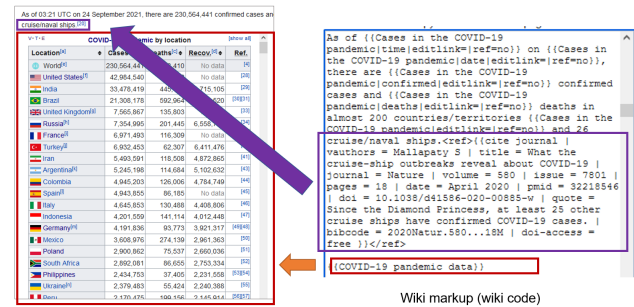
As of 03:21 UTC on 24 September 2021, there are 230,564,441 confirmed cases and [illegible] cruise/naval ships.[26]

V·T·E COVID-19 pandemic by location [show all]

| Location[a] | Cases[b] | Deaths[c] | Recov.[d] | Ref. |
|---|---|---|---|---|
| World[e] | 230,564,441 | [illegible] | No data | [4] |
| United States[f] | 42,984,540 | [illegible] | No data | [8] |
| India | 33,478,419 | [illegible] | 715,105 | [29] |
| Brazil | 21,308,178 | 592,964 | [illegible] | [30][31] |
| United Kingdom[g] | 7,565,867 | 135,803 | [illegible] | [32] |
| Russia[h] | 7,354,905 | 201,445 | 6,558,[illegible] | [33] |
| France[i] | 6,971,493 | 116,309 | No data | [34] |
| Turkey[j] | 6,932,453 | 62,307 | 6,411,476 | [35] |
| Iran | 5,493,591 | 118,508 | 4,872,865 | [37] |
| Argentina[k] | 5,245,198 | 114,684 | 5,102,632 | [38] |
| Colombia | 4,945,203 | 126,006 | 4,784,749 | [40] |
| Spain[l] | 4,949,255 | 86,185 | No data | [41] |
| Italy | 4,645,853 | 130,488 | 4,408,806 | [42] |
| Indonesia | 4,201,559 | 141,114 | 4,012,448 | [43] |
| Germany[m] | 4,191,836 | 93,773 | 3,921,317 | [45][46] |
| Mexico | 3,608,976 | 274,139 | 2,961,363 | [50] |
| Poland | 2,900,862 | 75,537 | 2,660,036 | [51] |
| South Africa | 2,892,081 | 86,655 | 2,753,334 | [52] |
| Philippines | 2,434,753 | 37,405 | 2,231,558 | [53][54] |
| Ukraine[n] | 2,379,483 | 55,424 | 2,240,388 | [55] |
| Peru | 2,170,475 | 199,156 | 2,145,914 | [56][57] |

As of {{Cases in the COVID-19 pandemic|time|editlink=|ref=no}} on {{Cases in the COVID-19 pandemic|date|editlink=|ref=no}}, there are {{Cases in the COVID-19 pandemic|confirmed|editlink=|ref=no}} confirmed cases and {{Cases in the COVID-19 pandemic|deaths|editlink=|ref=no}} deaths in almost 200 countries/territories {{Cases in the COVID-19 pandemic|editlink=|ref=no}} and 26 cruise/naval ships.<ref>{{cite journal | vauthors = Mallapaty S | title = What the cruise-ship outbreaks reveal about COVID-19 | journal = Nature | volume = 580 | issue = 7801 | pages = 18 | date = April 2020 | pmid = 32218546 | doi = 10.1038/d41586-020-00885-w | quote = Since the Diamond Princess, at least 25 other cruise ships have confirmed COVID-19 cases | bibcode = 2020Natur.580...18M | doi-access = free }}</ref>

{{COVID-19 pandemic data}}

Wiki markup (wiki code)